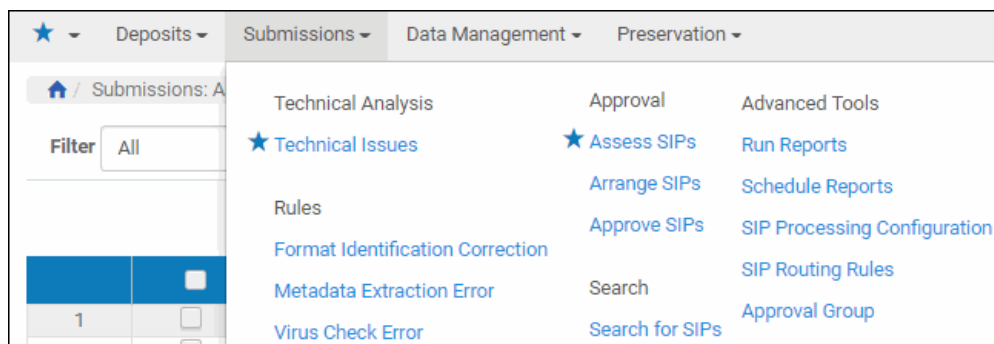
Deposits Submissions Data Management Preservation

Submissions: A

Filter All

1

Technical Analysis

Technical Issues

Rules

Format Identification Correction

Metadata Extraction Error

Virus Check Error

Approval

Assess SIPs

Arrange SIPs

Approve SIPs

Search

Search for SIPs

Advanced Tools

Run Reports

Schedule Reports

SIP Processing Configuration

SIP Routing Rules

Approval Group